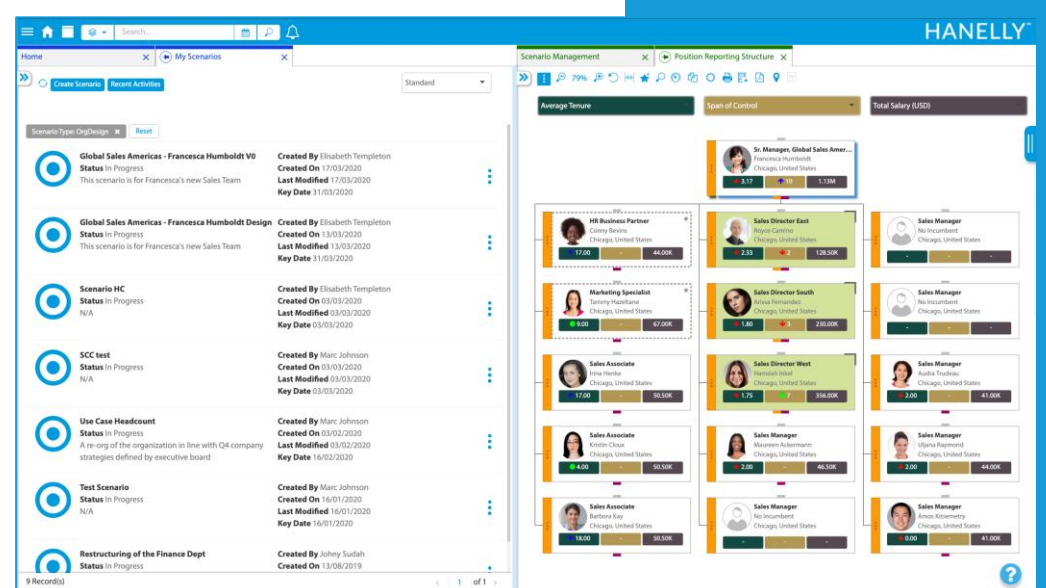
Search...

HANELLY™

Home | My Scenarios

Create Scenario | Recent Activities

Standard

Scenario Type: OrgDesign | Reset

Global Sales Americas - Francesca Humboldt V0
Status In Progress
This scenario is for Francesca's new Sales Team
Created By Elisabeth Templeton
Created On 17/03/2020
Last Modified 17/03/2020
Key Date 31/03/2020

Global Sales Americas - Francesca Humboldt Design
Status In Progress
This scenario is for Francesca's new Sales Team
Created By Elisabeth Templeton
Created On 13/03/2020
Last Modified 13/03/2020
Key Date 31/03/2020

Scenario HC
Status In Progress
N/A
Created By Elisabeth Templeton
Created On 03/03/2020
Last Modified 03/03/2020
Key Date 03/03/2020

SCC test
Status In Progress
N/A
Created By Marc Johnson
Created On 03/03/2020
Last Modified 03/03/2020
Key Date 03/03/2020

Use Case Headcount
Status In Progress
A re-org of the organization in line with Q4 company strategies defined by executive board
Created By Marc Johnson
Created On 03/02/2020
Last Modified 03/02/2020
Key Date 16/02/2020

Test Scenario
Status In Progress
N/A
Created By Marc Johnson
Created On 16/01/2020
Last Modified 16/01/2020
Key Date 16/01/2020

Restructuring of the Finance Dept
Status In Progress
Created By Johny Sudah
Created On 13/08/2019

9 Record(s)
1 of 1

Scenario Management | Position Reporting Structure

79%

Average Tenure | Span of Control | Total Salary (USD)

Sr. Manager, Global Sales Amer...
Francesca Humboldt
Chicago, United States
3.17 | 10 | 1.13M

HR Business Partner
Conny Bevins
Chicago, United States
17.00 | - | 44.00K

Sales Director East
Royce Camino
Chicago, United States
2.33 | 2 | 128.50K

Sales Manager
No Incumbent
Chicago, United States
- | - | -

Marketing Specialist
Tammy Hazeltane
Chicago, United States
9.00 | - | 67.00K

Sales Director South
Ariysa Fernandez
Chicago, United States
1.80 | 3 | 210.00K

Sales Manager
No Incumbent
Chicago, United States
- | - | -

Sales Associate
Irina Henke
Chicago, United States
17.00 | - | 50.50K

Sales Director West
Hamdah Inkel
Chicago, United States
1.75 | 7 | 356.00K

Sales Manager
Audra Trudeau
Chicago, United States
2.00 | - | 41.00K

Sales Associate
Kristin Cloux
Chicago, United States
4.00 | - | 50.50K

Sales Manager
Maureen Ackermann
Chicago, United States
2.00 | - | 46.50K

Sales Manager
Uljana Raymond
Chicago, United States
2.00 | - | 44.00K

Sales Associate
Barbora Kay
Chicago, United States
18.00 | - | 50.50K

Sales Manager
No Incumbent
Chicago, United States
- | - | -

Sales Manager
Amos Kitsemetry
Chicago, United States
0.00 | - | 41.00K